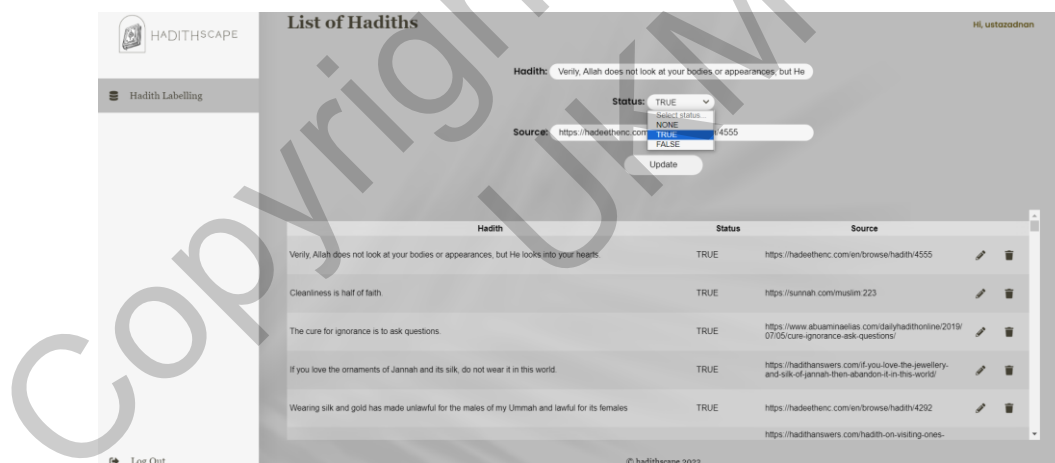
HADITHSCAPE

Hadith Labelling

Log Out

List of Hadiths

Hi, ustazadnan

Hadith: Verily, Allah does not look at your bodies or appearances, but He

Status: TRUE

Select status...
NONE
TRUE
FALSE

Source: https://hadeethenc.com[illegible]/4555

Update

| Hadith | Status | Source |
|---|---|---|
| Verily, Allah does not look at your bodies or appearances, but He looks into your hearts. | TRUE | https://hadeethenc.com/en/browse/hadith/4555 |
| Cleanliness is half of faith. | TRUE | https://sunnah.com/muslim:223 |
| The cure for ignorance is to ask questions. | TRUE | https://www.abuaminaelias.com/dailyhadithonline/2019/07/05/cure-ignorance-ask-questions/ |
| If you love the ornaments of Jannah and its silk, do not wear it in this world. | TRUE | https://hadithanswers.com/if-you-love-the-jewellery-and-silk-of-jannah-then-abandon-it-in-this-world/ |
| Wearing silk and gold has made unlawful for the males of my Ummah and lawful for its females | TRUE | https://hadeethenc.com/en/browse/hadith/4292 |
| | | https://hadithanswers.com/hadith-on-visiting-ones- |

© hadithscape 2023

Copyright UKM